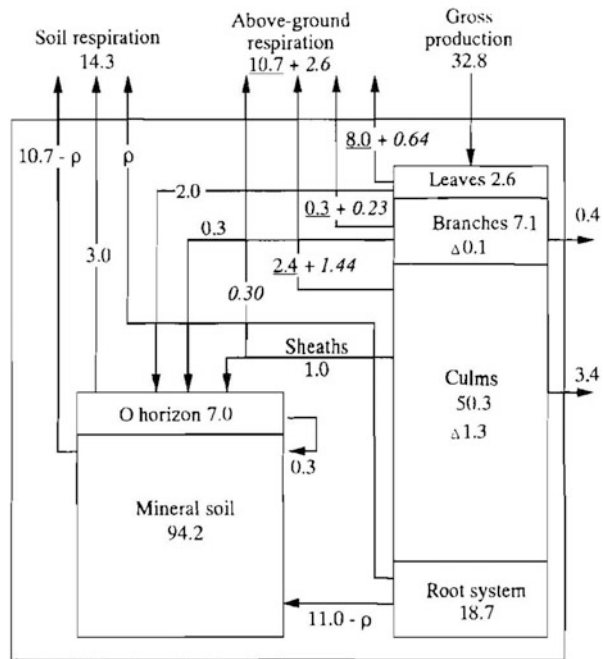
Soil respiration
14.3

Above-ground respiration
10.7 + 2.6

Gross production
32.8

10.7 - ρ

ρ

8.0 + 0.64

Leaves 2.6

2.0

0.3 + 0.23

Branches 7.1
Δ0.1

0.4

0.3

3.0

2.4 + 1.44

0.30

Sheaths
1.0

Culms
50.3
Δ1.3

3.4

O horizon 7.0

0.3

Mineral soil
94.2

Root system
18.7

11.0 - ρ